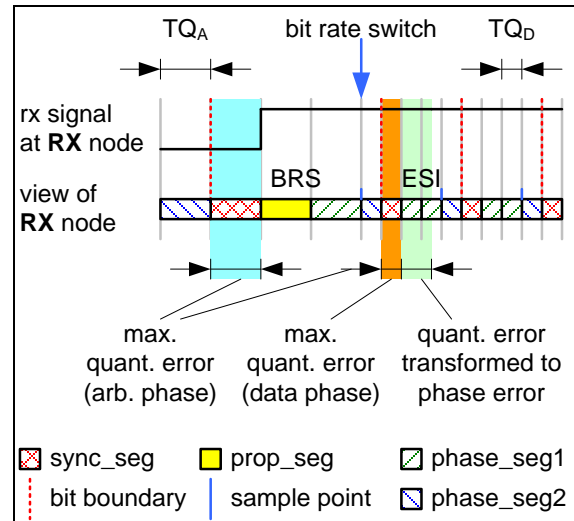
$TQ_A$

bit rate switch

$TQ_D$

rx signal at **RX** node

BRS

ESI

view of **RX** node

max. quant. error (arb. phase)

max. quant. error (data phase)

quant. error transformed to phase error

sync_seg

prop_seg

phase_seg1

bit boundary

sample point

phase_seg2